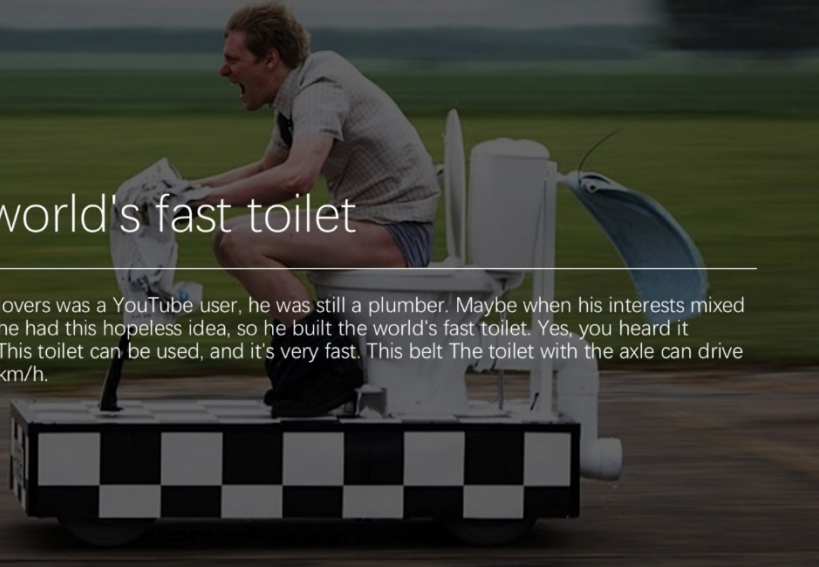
world's fast toilet

overs was a YouTube user, he was still a plumber. Maybe when his interests mixed he had this hopeless idea, so he built the world's fast toilet. Yes, you heard it This toilet can be used, and it's very fast. This belt The toilet with the axle can drive km/h.